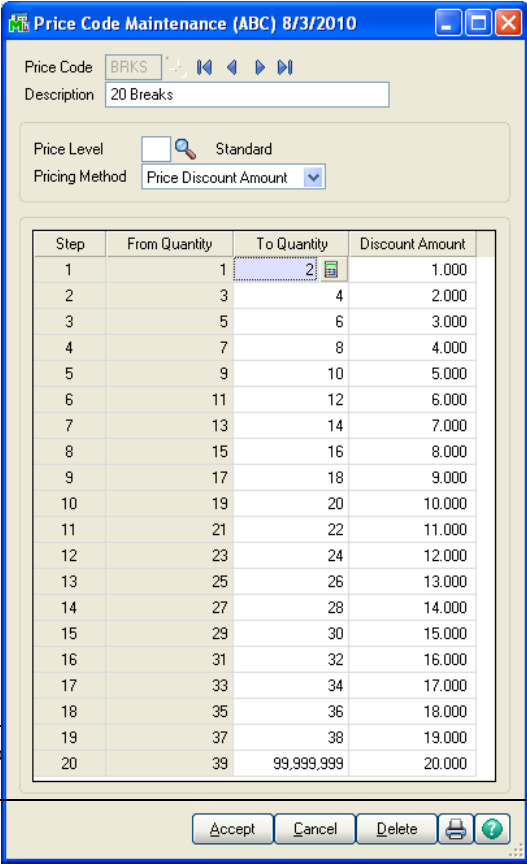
Price Code Maintenance (ABC) 8/3/2010

Price Code BRKS
Description 20 Breaks

Price Level Standard
Pricing Method Price Discount Amount

| Step | From Quantity | To Quantity | Discount Amount |
|---|---|---|---|
| 1 | 1 | 2 | 1.000 |
| 2 | 3 | 4 | 2.000 |
| 3 | 5 | 6 | 3.000 |
| 4 | 7 | 8 | 4.000 |
| 5 | 9 | 10 | 5.000 |
| 6 | 11 | 12 | 6.000 |
| 7 | 13 | 14 | 7.000 |
| 8 | 15 | 16 | 8.000 |
| 9 | 17 | 18 | 9.000 |
| 10 | 19 | 20 | 10.000 |
| 11 | 21 | 22 | 11.000 |
| 12 | 23 | 24 | 12.000 |
| 13 | 25 | 26 | 13.000 |
| 14 | 27 | 28 | 14.000 |
| 15 | 29 | 30 | 15.000 |
| 16 | 31 | 32 | 16.000 |
| 17 | 33 | 34 | 17.000 |
| 18 | 35 | 36 | 18.000 |
| 19 | 37 | 38 | 19.000 |
| 20 | 39 | 99,999,999 | 20.000 |

Accept Cancel Delete